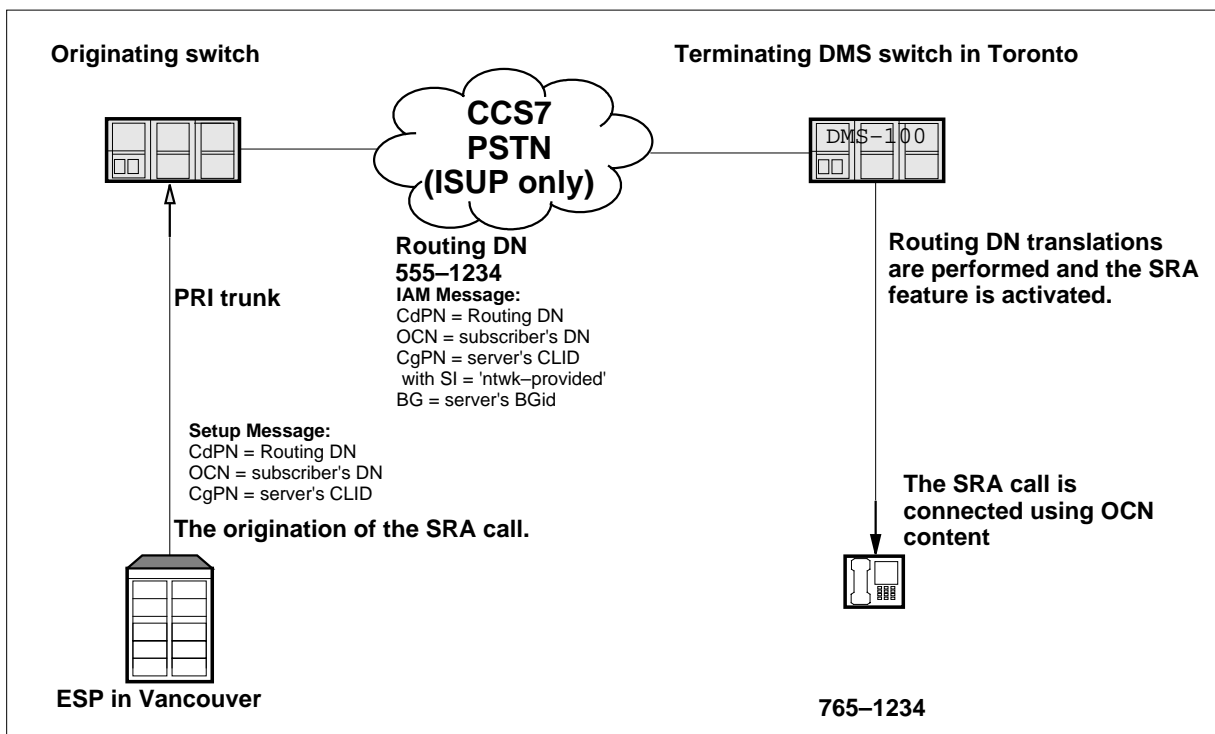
Originating switch

Terminating DMS switch in Toronto

CCS7
PSTN
(ISUP only)

DMS-100

Routing DN
555–1234
IAM Message:
CdPN = Routing DN
OCN = subscriber's DN
CgPN = server's CLID
with SI = 'ntwk–provided'
BG = server's BGid

Routing DN translations are performed and the SRA feature is activated.

PRI trunk

Setup Message:
CdPN = Routing DN
OCN = subscriber's DN
CgPN = server's CLID

The origination of the SRA call.

The SRA call is connected using OCN content

ESP in Vancouver

765–1234